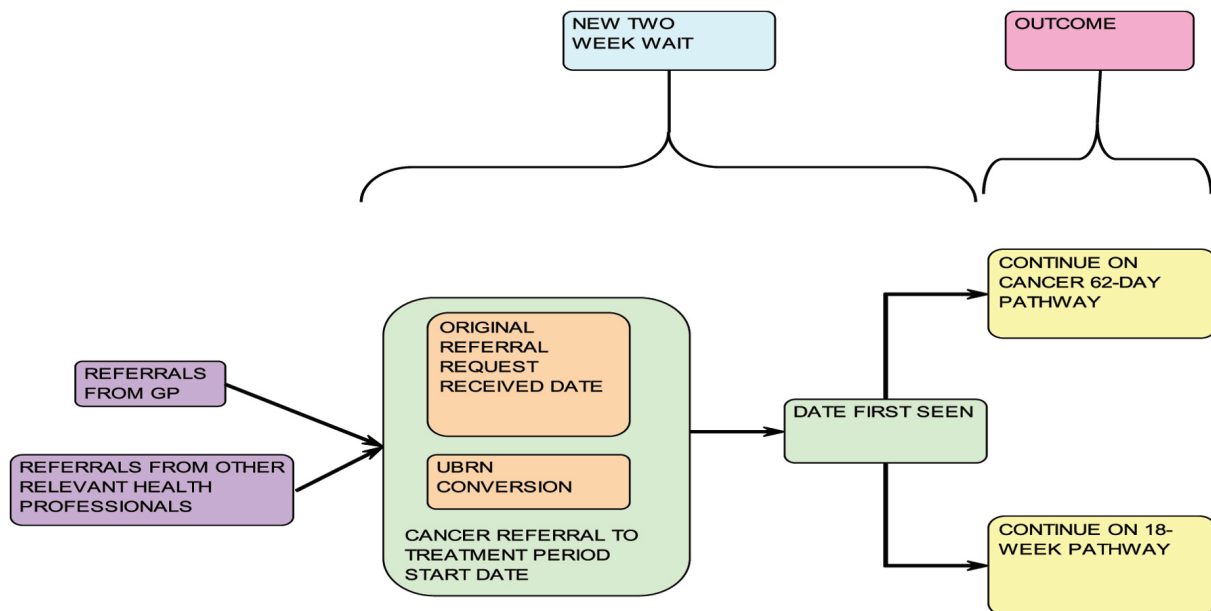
NEW TWO WEEK WAIT

OUTCOME

REFERRALS FROM GP

REFERRALS FROM OTHER RELEVANT HEALTH PROFESSIONALS

ORIGINAL REFERRAL REQUEST RECEIVED DATE

UBRN CONVERSION

CANCER REFERRAL TO TREATMENT PERIOD START DATE

DATE FIRST SEEN

CONTINUE ON CANCER 62-DAY PATHWAY

CONTINUE ON 18-WEEK PATHWAY